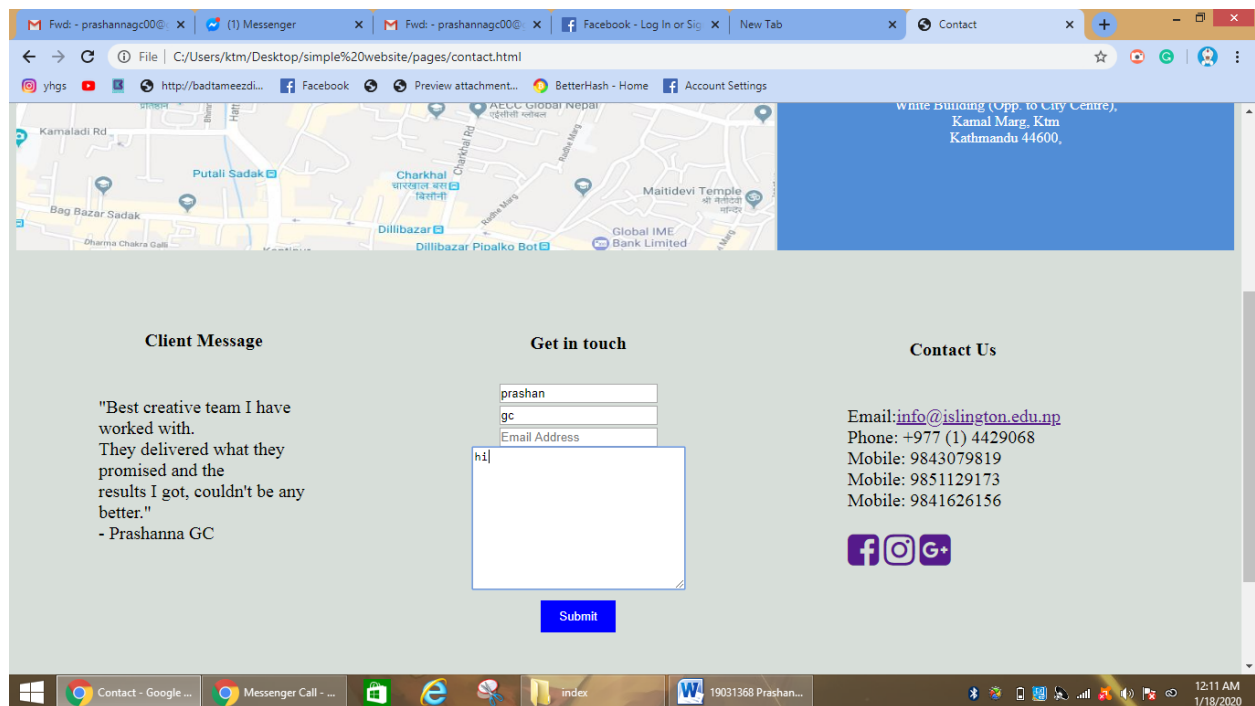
Fwd: - prashannagc00@ ×
(1) Messenger ×
Fwd: - prashannagc00@ ×
Facebook - Log In or Sig ×
New Tab ×
Contact ×

File | C:/Users/ktm/Desktop/simple%20website/pages/contact.html

yhgs
http://badtameezdi...
Facebook
Preview attachment...
BetterHash - Home
Account Settings

Kamaladi Rd
AECC Global Nepal
Putali Sadak
Charkhal
चारखाल बस बिसौनी
Charkhal Rd
Radhe Marg
Maitidevi Temple
श्री मैतीदेवी मन्दिर
Bag Bazar Sadak
Dillibazar
Global IME Bank Limited
Dharma Chakra Galli
Dillibazar Pipalko Bot

White Building (Opp. to City Centre),
Kamal Marg, Ktm
Kathmandu 44600,

Client Message

"Best creative team I have worked with.
They delivered what they promised and the
results I got, couldn't be any better."
- Prashanna GC

Get in touch

prashan
gc
Email Address
hi

Submit

Contact Us

Email:info@islington.edu.np
Phone: +977 (1) 4429068
Mobile: 9843079819
Mobile: 9851129173
Mobile: 9841626156

G+

Contact - Google ...
Messenger Call - ...
index
19031368 Prashan...
12:11 AM
1/18/2020